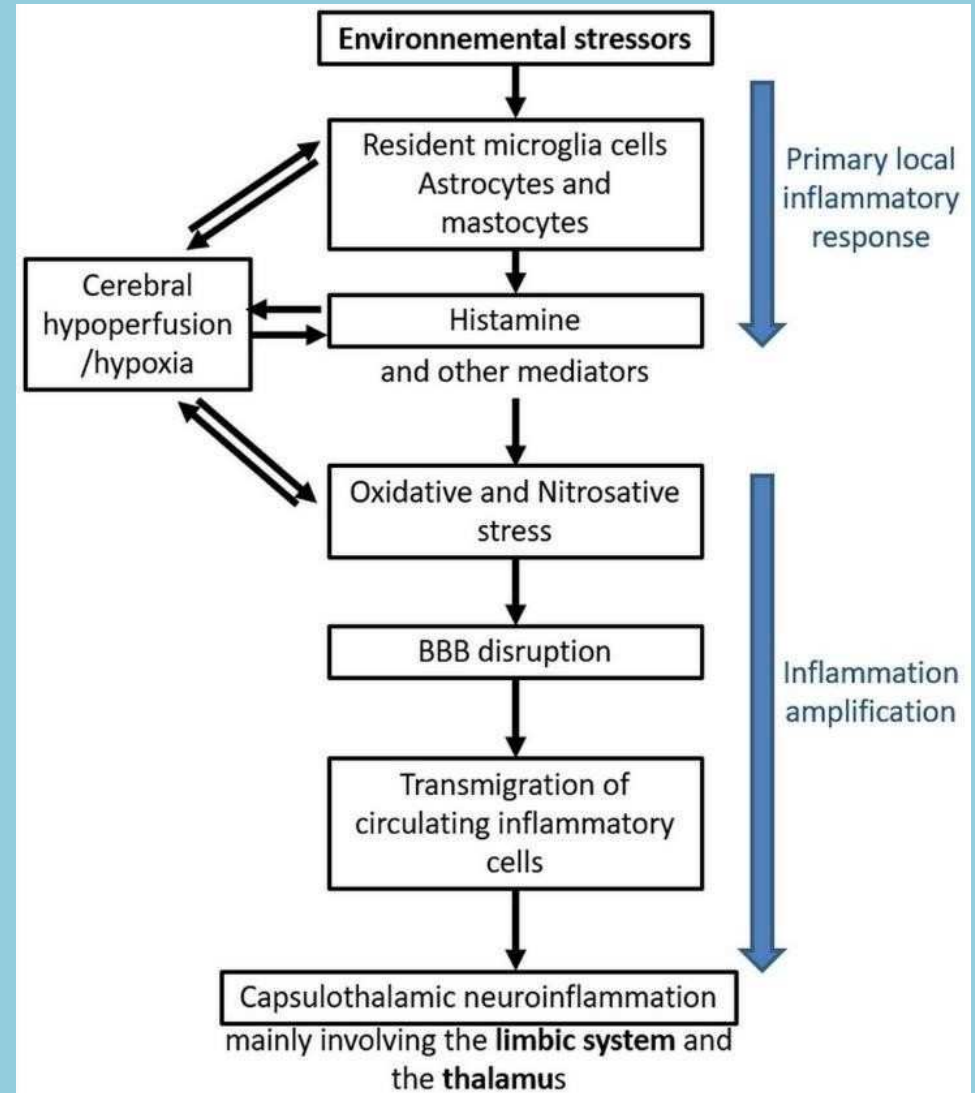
Environnemental stressors

Resident microglia cells Astrocytes and mastocytes

Primary local inflammatory response

Cerebral hypoperfusion /hypoxia

Histamine

and other mediators

Oxidative and Nitrosative stress

BBB disruption

Inflammation amplification

Transmigration of circulating inflammatory cells

Capsulothalamic neuroinflammation

mainly involving the **limbic system** and the **thalamu**s